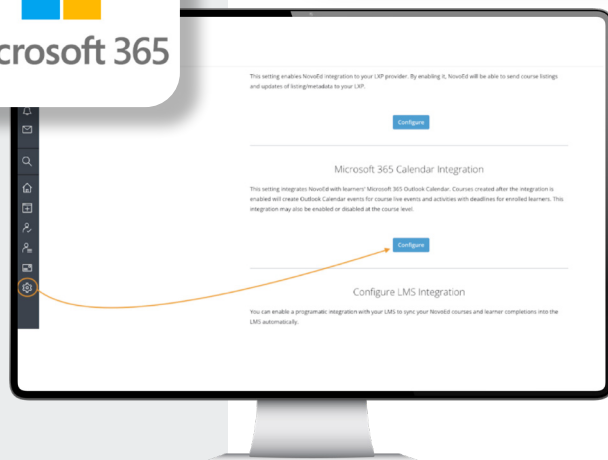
crosoft 365

This setting enables NovoEd integration to your LXP provider. By enabling it, NovoEd will be able to send course listings and updates of listing/metadata to your LXP.

Configure

Microsoft 365 Calendar Integration

This setting integrates NovoEd with learners' Microsoft 365 Outlook Calendar. Courses created after the integration is enabled will create Outlook Calendar events for course live events and activities with deadlines for enrolled learners. This integration may also be enabled or disabled at the course level.

Configure

Configure LMS Integration

You can enable a programatic integration with your LMS to sync your NovoEd courses and learner completions into the LMS automatically.